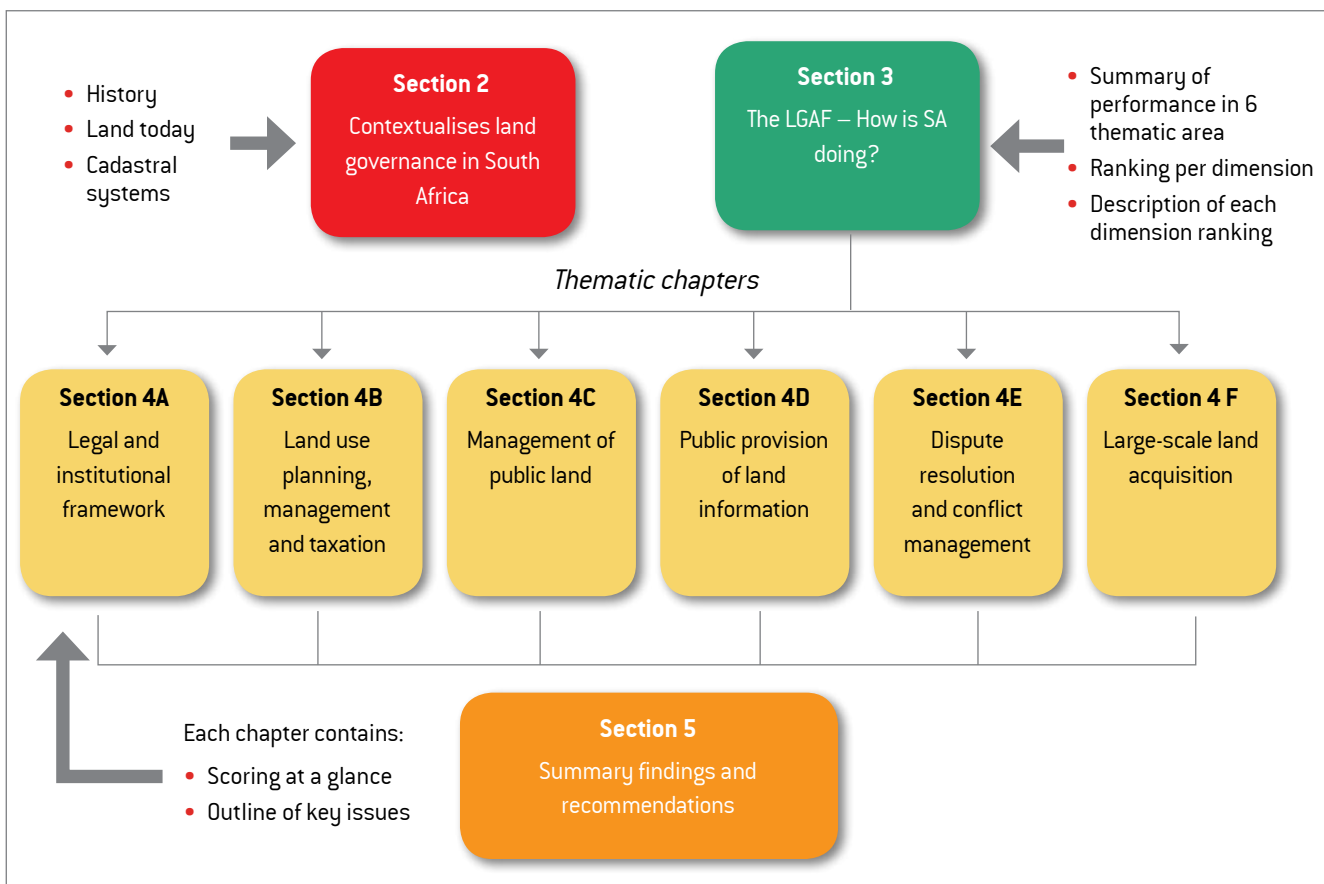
• History
• Land today
• Cadastral systems

Section 2
Contextualises land governance in South Africa

Section 3
The LGAF – How is SA doing?

• Summary of performance in 6 thematic area
• Ranking per dimension
• Description of each dimension ranking

Thematic chapters

Section 4A
Legal and institutional framework

Section 4B
Land use planning, management and taxation

Section 4C
Management of public land

Section 4D
Public provision of land information

Section 4E
Dispute resolution and conflict management

Section 4 F
Large-scale land acquisition

Each chapter contains:
• Scoring at a glance
• Outline of key issues

Section 5
Summary findings and recommendations